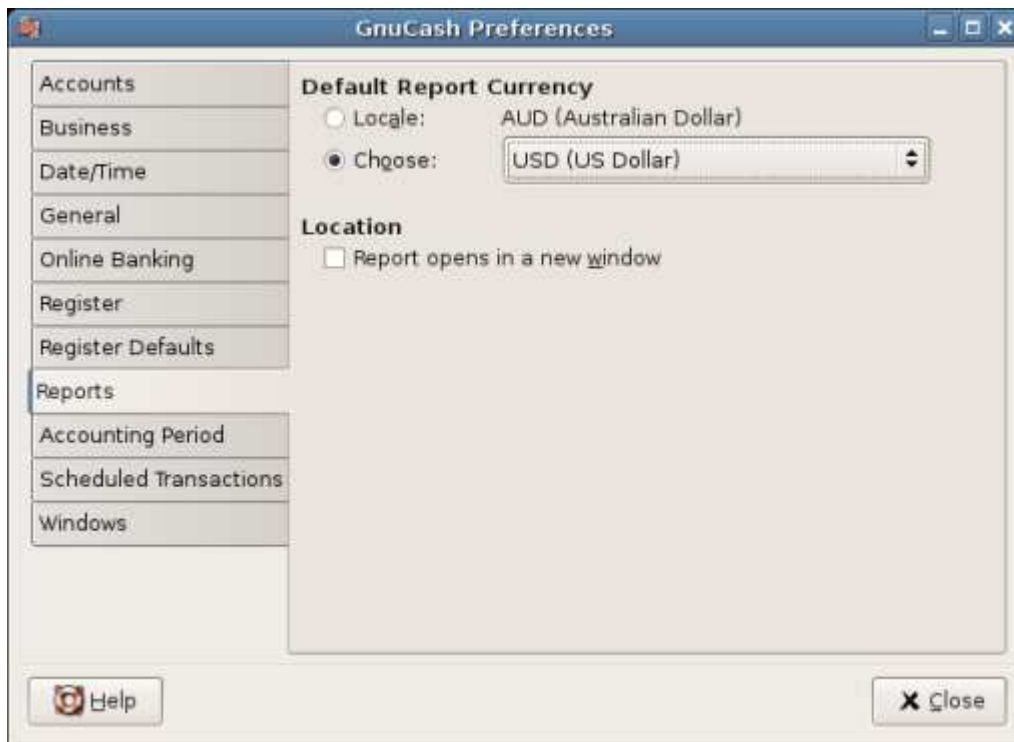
GnuCash Preferences

Accounts
Business
Date/Time
General
Online Banking
Register
Register Defaults
Reports
Accounting Period
Scheduled Transactions
Windows

Default Report Currency
Locale: AUD (Australian Dollar)
Choose: USD (US Dollar)

Location
Report opens in a new window

Help

Close